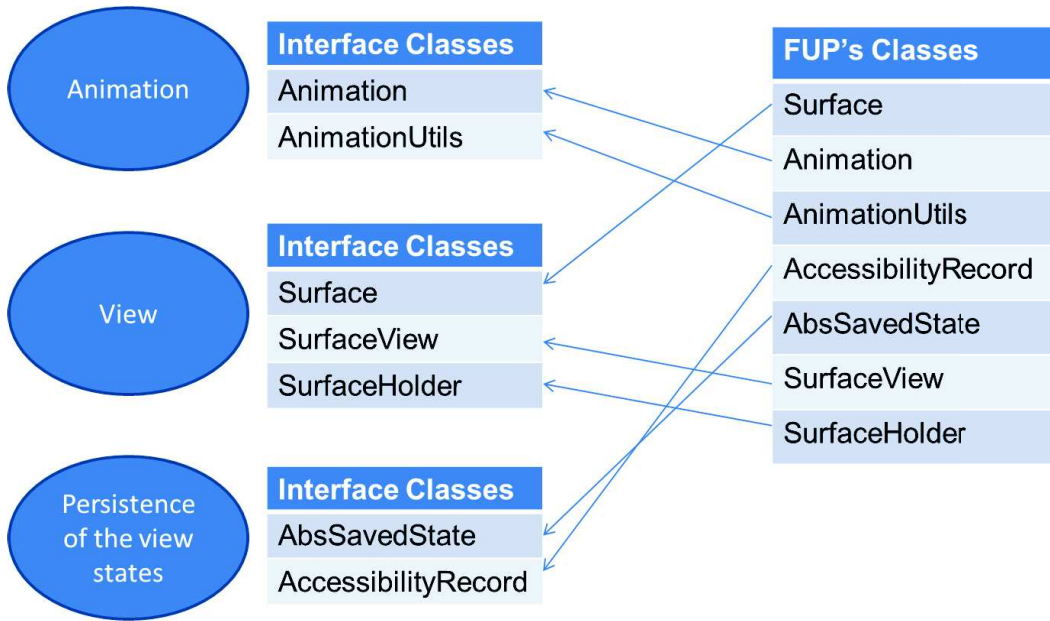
Animation

| Interface Classes |
|---|
| Animation |
| AnimationUtils |

View

| Interface Classes |
|---|
| Surface |
| SurfaceView |
| SurfaceHolder |

Persistence of the view states

| Interface Classes |
|---|
| AbsSavedState |
| AccessibilityRecord |

| FUP's Classes |
|---|
| Surface |
| Animation |
| AnimationUtils |
| AccessibilityRecord |
| AbsSavedState |
| SurfaceView |
| SurfaceHolder |